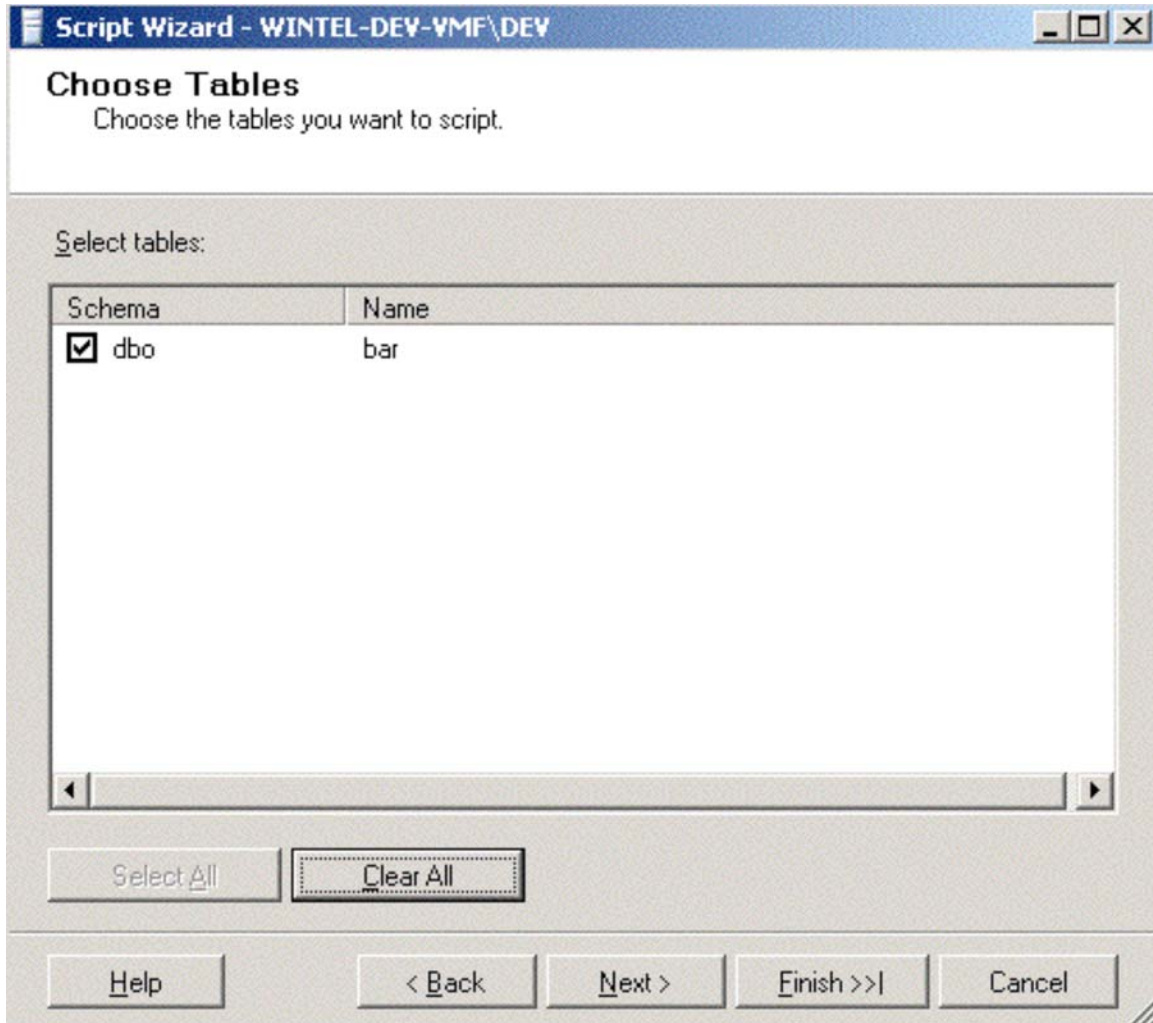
Script Wizard - WINTEL-DEV-VMF\DEV

Choose Tables
Choose the tables you want to script.

Select tables:

| Schema | Name |
|---|---|
| dbo | bar |

Select All
Clear All

Help
< Back
Next >
Finish >>|
Cancel